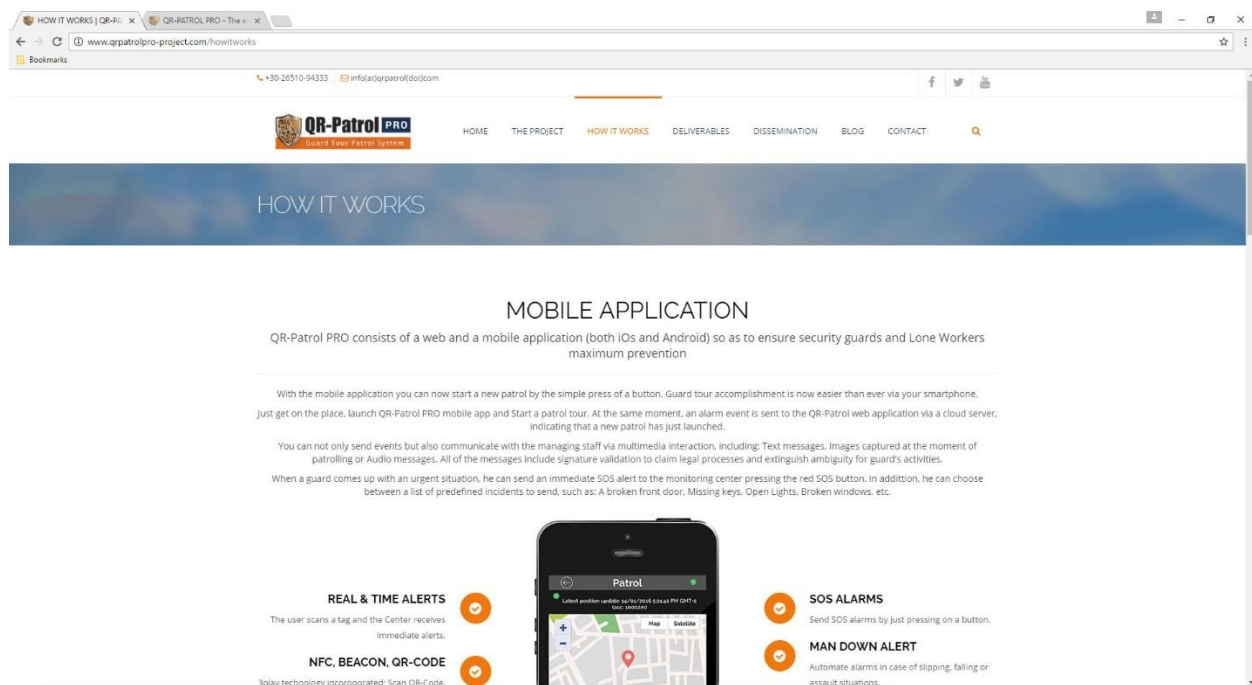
HOW IT WORKS | QR-PA ×
QR-PATROL PRO - The ×
www.qrpatrolpro-project.com/howitworks
Bookmarks

+30-26510-94333 | info(at)qrpatrol(dot)com

QR-Patrol PRO
Guard Tour Patrol System

HOME THE PROJECT HOW IT WORKS DELIVERABLES DISSEMINATION BLOG CONTACT

HOW IT WORKS

MOBILE APPLICATION

QR-Patrol PRO consists of a web and a mobile application (both iOs and Android) so as to ensure security guards and Lone Workers maximum prevention

With the mobile application you can now start a new patrol by the simple press of a button. Guard tour accomplishment is now easier than ever via your smartphone.

Just get on the place, launch QR-Patrol PRO mobile app and Start a patrol tour. At the same moment, an alarm event is sent to the QR-Patrol web application via a cloud server, indicating that a new patrol has just launched.

You can not only send events but also communicate with the managing staff via multimedia interaction, including: Text messages, Images captured at the moment of patrolling or Audio messages. All of the messages include signature validation to claim legal processes and extinguish ambiguity for guard's activities.

When a guard comes up with an urgent situation, he can send an immediate SOS alert to the monitoring center pressing the red SOS button. In addittion, he can choose between a list of predefined incidents to send, such as: A broken front door, Missing keys, Open Lights, Broken windows, etc.

Patrol
Latest position update: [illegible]
Map Satellite

REAL & TIME ALERTS
The user scans a tag and the Center receives immediate alerts.

NFC, BEACON, QR-CODE
3plav technology incorporated: Scan QR-Code, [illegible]

SOS ALARMS
Send SOS alarms by just pressing on a button.

MAN DOWN ALERT
Automate alarms in case of slipping, falling or assault situations.